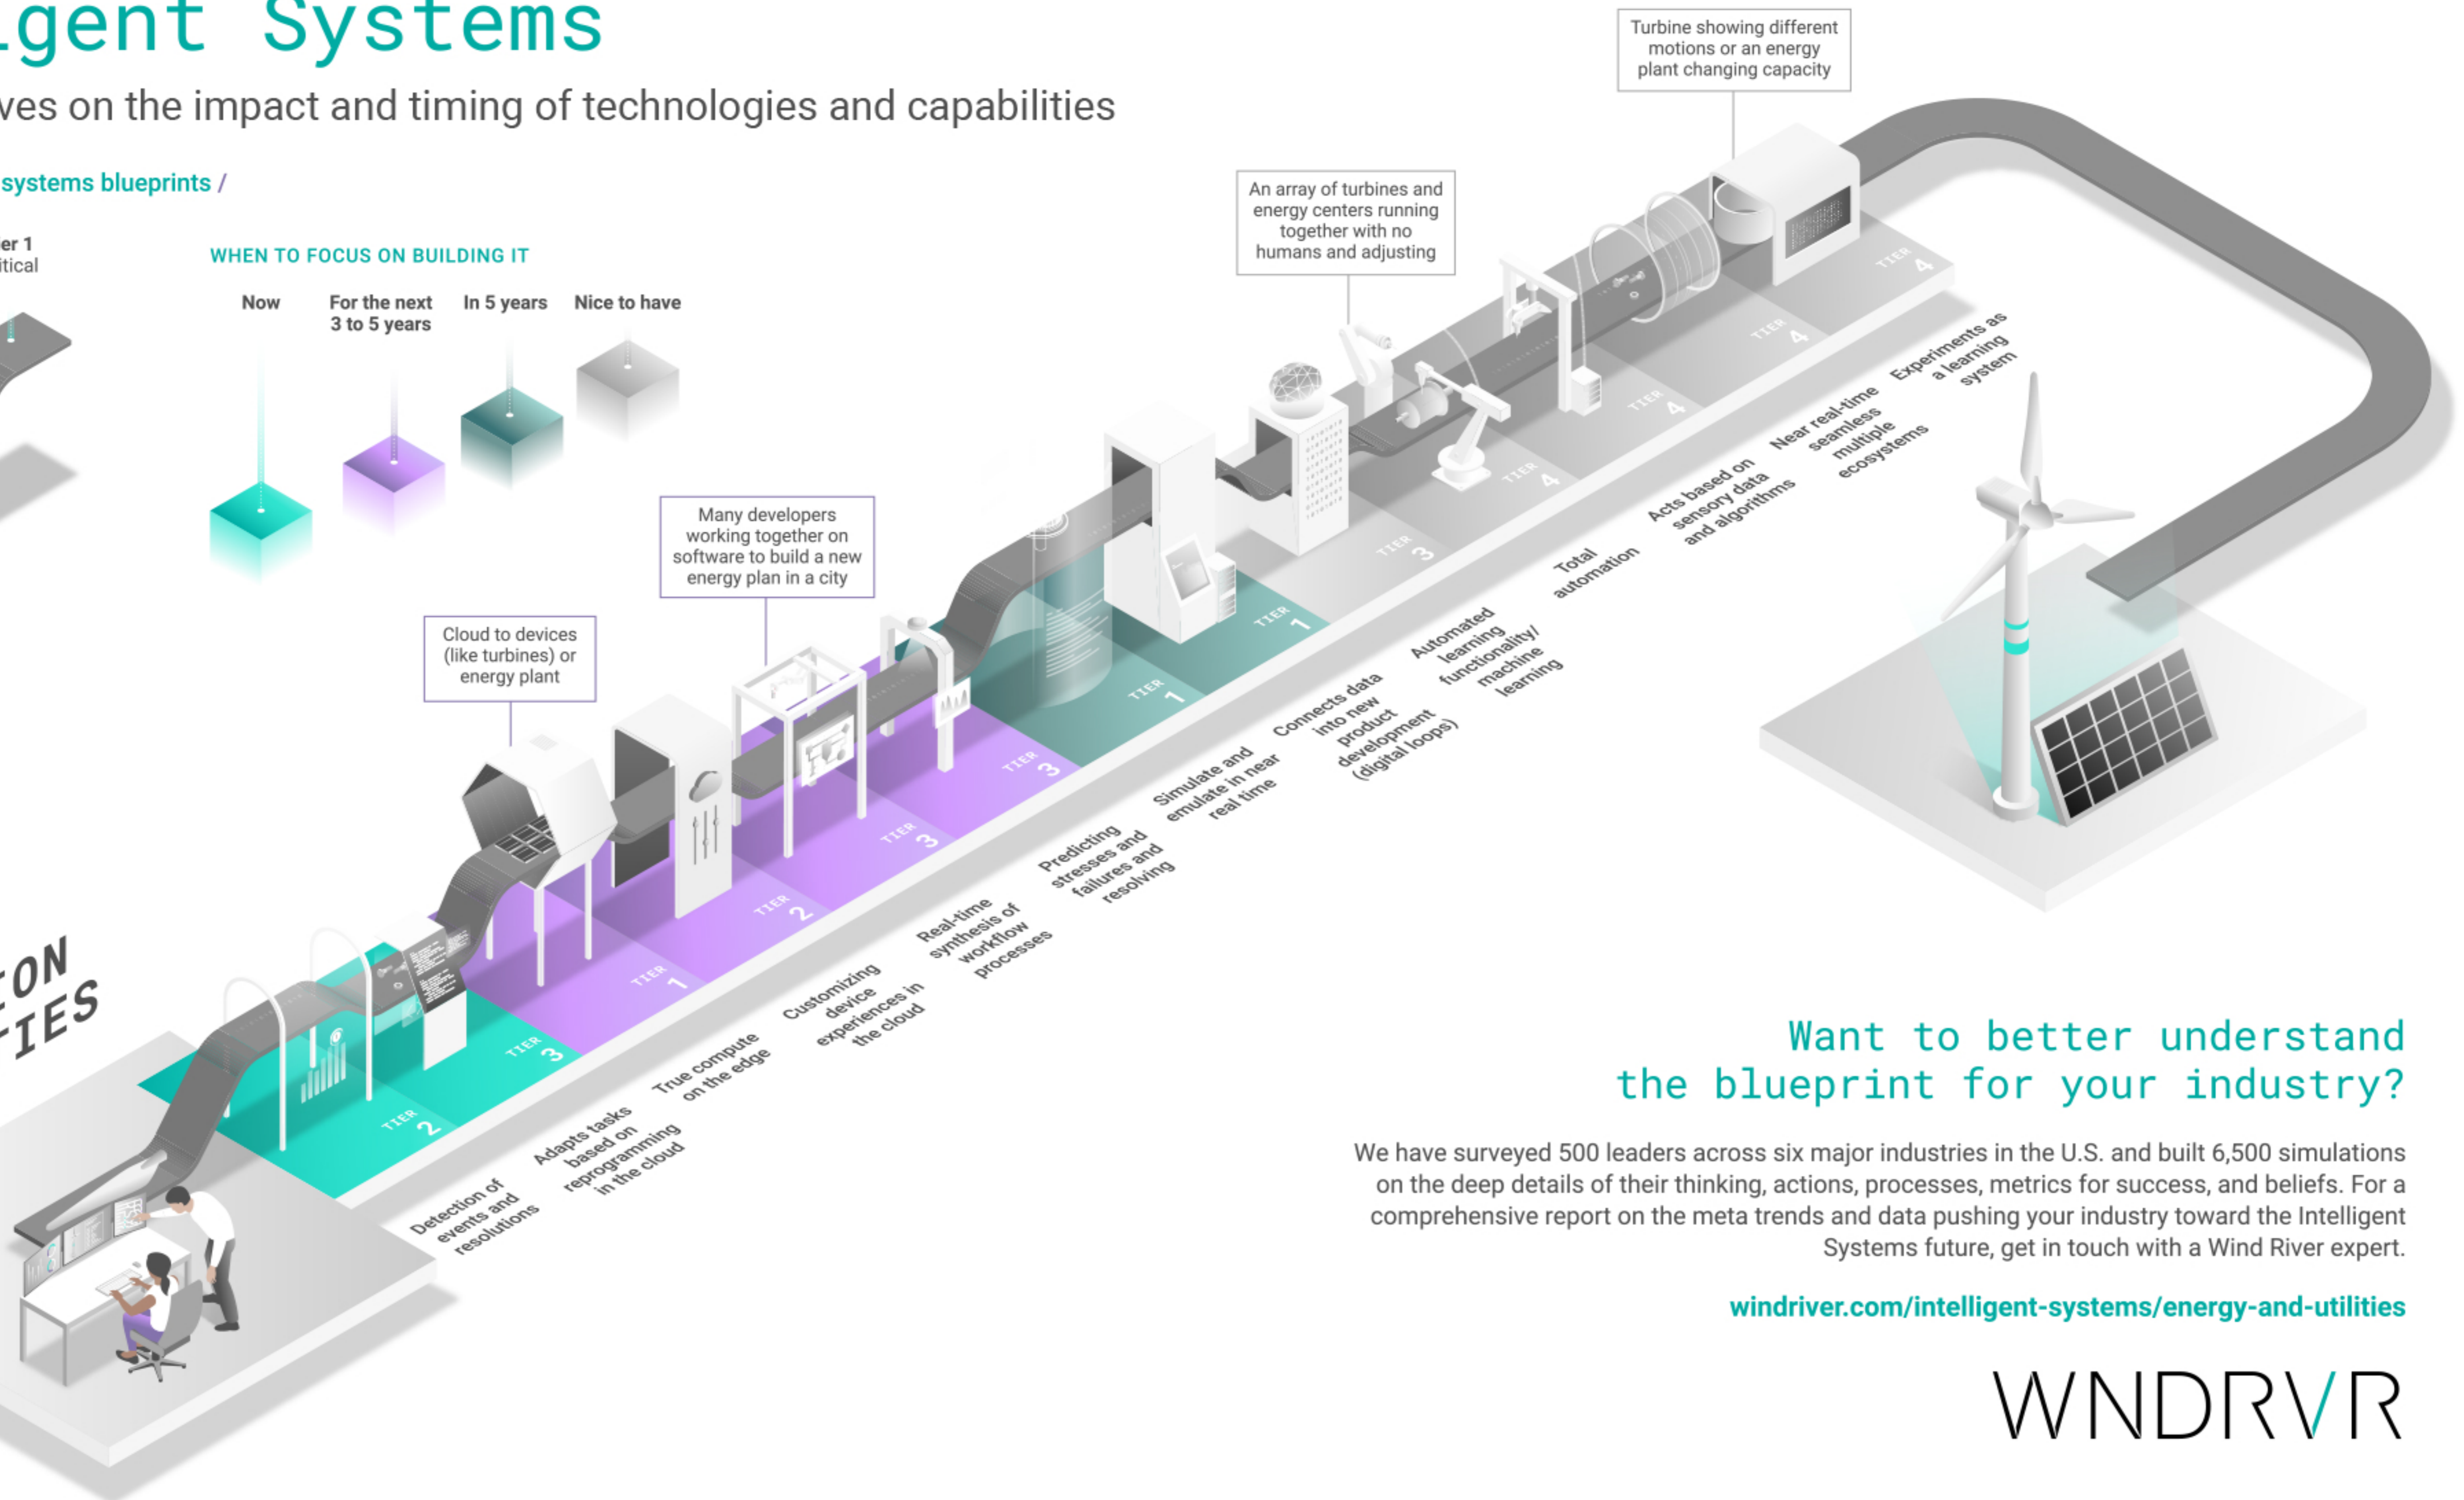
igent Systems

ves on the impact and timing of technologies and capabilities

systems blueprints /

er 1
itical

WHEN TO FOCUS ON BUILDING IT

Now

For the next 3 to 5 years

In 5 years

Nice to have

Turbine showing different motions or an energy plant changing capacity

An array of turbines and energy centers running together with no humans and adjusting

Many developers working together on software to build a new energy plan in a city

Cloud to devices (like turbines) or energy plant

TIER 2
TIER 3
TIER 1
TIER 2
TIER 3
TIER 3
TIER 3
TIER 1
TIER 1
TIER 3
TIER 4
TIER 4
TIER 4
TIER 4
TIER 4

ON
IES

Detection of events and resolutions

Adapts tasks based on reprogramming in the cloud

True compute on the edge

Customizing device experiences in the cloud

Real-time synthesis of workflow processes

Predicting stresses and failures and resolving

Simulate and emulate in near real time

Connects data into new product development (digital loops)

Automated learning functionality/ machine learning

Total automation

Acts based on sensory data and algorithms

Near real-time seamless multiple ecosystems

Experiments as a learning system

Want to better understand the blueprint for your industry?

We have surveyed 500 leaders across six major industries in the U.S. and built 6,500 simulations on the deep details of their thinking, actions, processes, metrics for success, and beliefs. For a comprehensive report on the meta trends and data pushing your industry toward the Intelligent Systems future, get in touch with a Wind River expert.

windriver.com/intelligent-systems/energy-and-utilities

WNDRVR